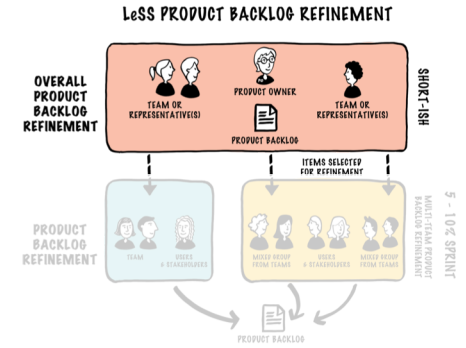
LeSS PRODUCT BACKLOG REFINEMENT

OVERALL PRODUCT BACKLOG REFINEMENT

TEAM OR REPRESENTATIVE(S)

PRODUCT OWNER

PRODUCT BACKLOG

TEAM OR REPRESENTATIVE(S)

SHORT-ISH

ITEMS SELECTED FOR REFINEMENT

PRODUCT BACKLOG REFINEMENT

TEAM

USERS & STAKEHOLDERS

MIXED GROUP FROM TEAMS

USERS & STAKEHOLDERS

MIXED GROUP FROM TEAMS

MULTI-TEAM PRODUCT BACKLOG REFINEMENT

5 - 10% SPRINT

PRODUCT BACKLOG